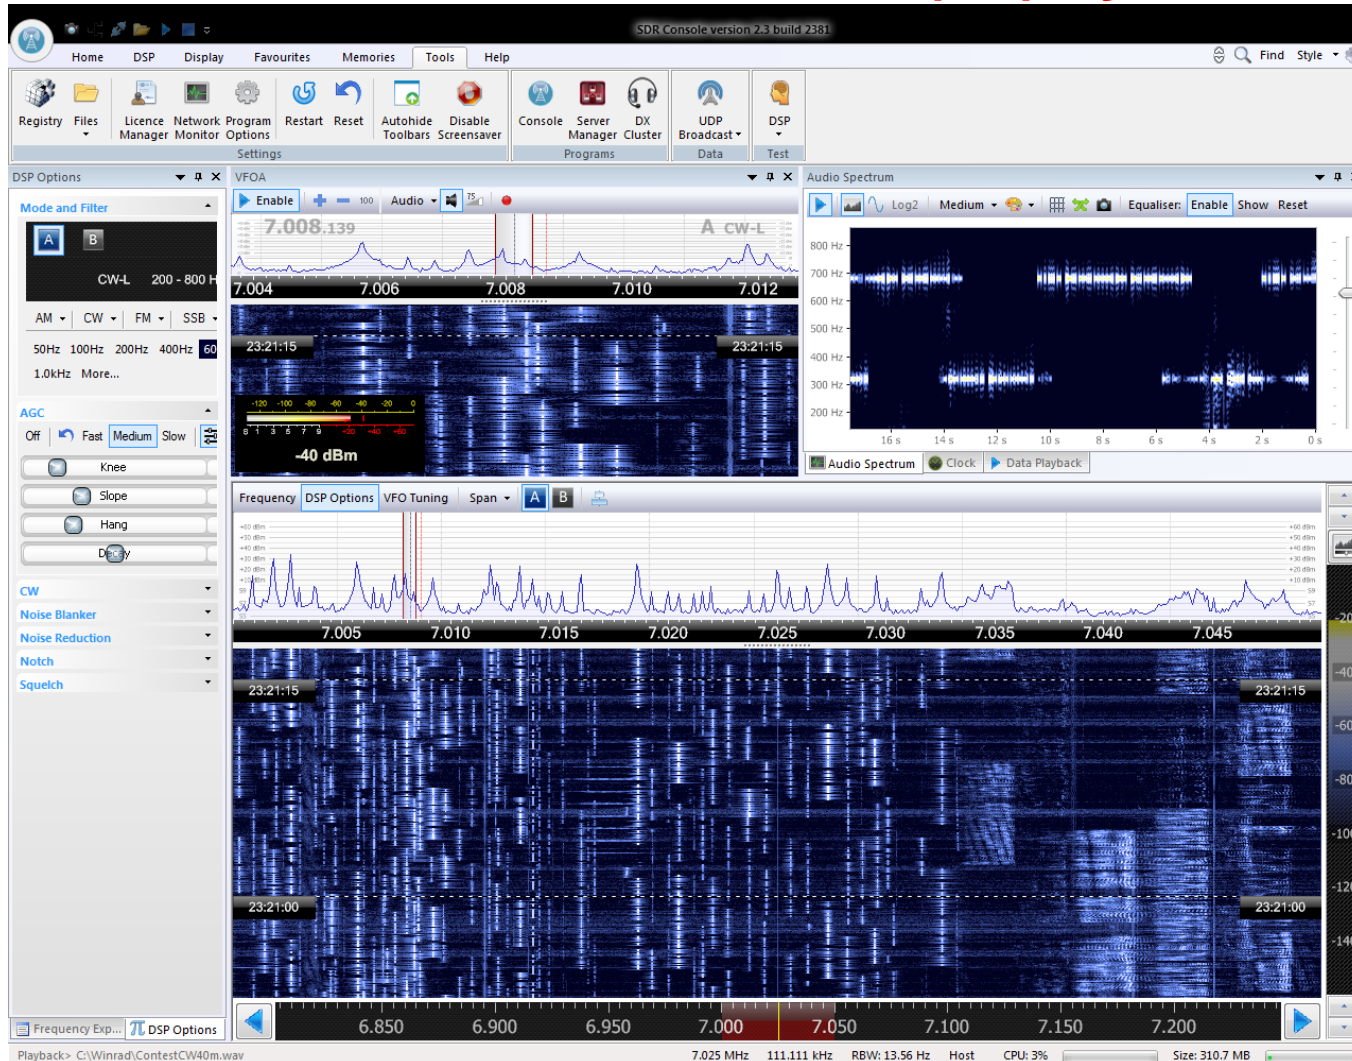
SDR Console version 2.3 build 2381

Home DSP Display Favourites Memories Tools Help

Find Style

Registry Files Licence Manager Network Monitor Program Options Restart Reset Autohide Toolbars Disable Screensaver
Settings
Console Server Manager DX Cluster
Programs
UDP Broadcast
Data
DSP
Test

DSP Options

Mode and Filter

A B

CW-L 200 - 800 H

AM CW FM SSB

50Hz 100Hz 200Hz 400Hz 60

1.0kHz More...

AGC

Off Fast Medium Slow

Knee

Slope

Hang

Decay

CW

Noise Blanker

Noise Reduction

Notch

Squelch

Frequency Exp... DSP Options

VFOA

Enable 100 Audio

7.008.139 A CW-L

7.004 7.006 7.008 7.010 7.012

23:21:15 23:21:15

-120 -100 -80 -60 -40 -20 0

-40 dBm

Audio Spectrum

Log2 Medium Equaliser: Enable Show Reset

800 Hz
700 Hz
600 Hz
500 Hz
400 Hz
300 Hz
200 Hz

16 s 14 s 12 s 10 s 8 s 6 s 4 s 2 s 0 s

Audio Spectrum Clock Data Playback

Frequency DSP Options VFO Tuning Span A B

7.005 7.010 7.015 7.020 7.025 7.030 7.035 7.040 7.045

23:21:15 23:21:15

23:21:00 23:21:00

6.850 6.900 6.950 7.000 7.050 7.100 7.150 7.200

Playback> C:\Winrad\ContestCW40m.wav 7.025 MHz 111.111 kHz RBW: 13.56 Hz Host CPU: 3% Size: 310.7 MB